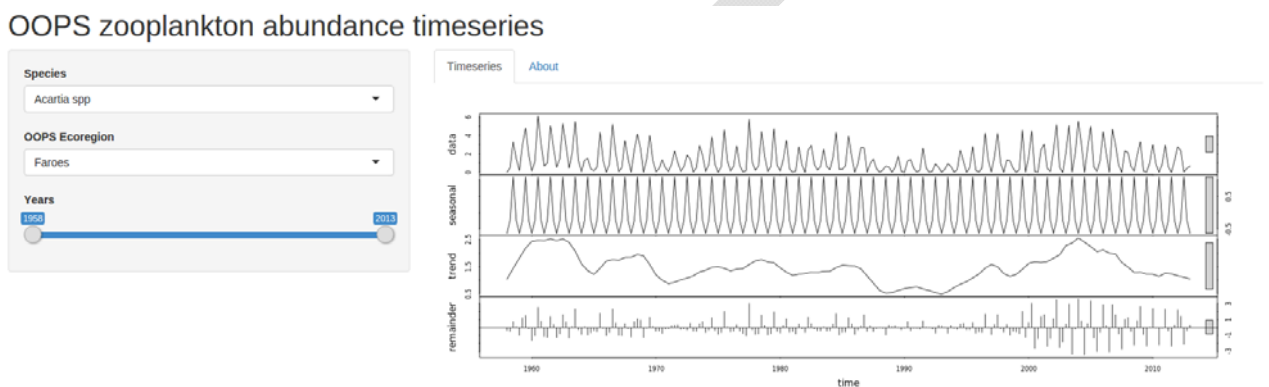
OOPS zooplankton abundance timeseries

Species

Acartia spp

OOPS Ecoregion

Faroes

Years

1958

2013

Timeseries

About

data

0 2 4 6

seasonal

0.5

-0.5

trend

0.5 1.5 2.5

remainder

3

1

-1

-3

1960 1970 1980 1990 2000 2010

time